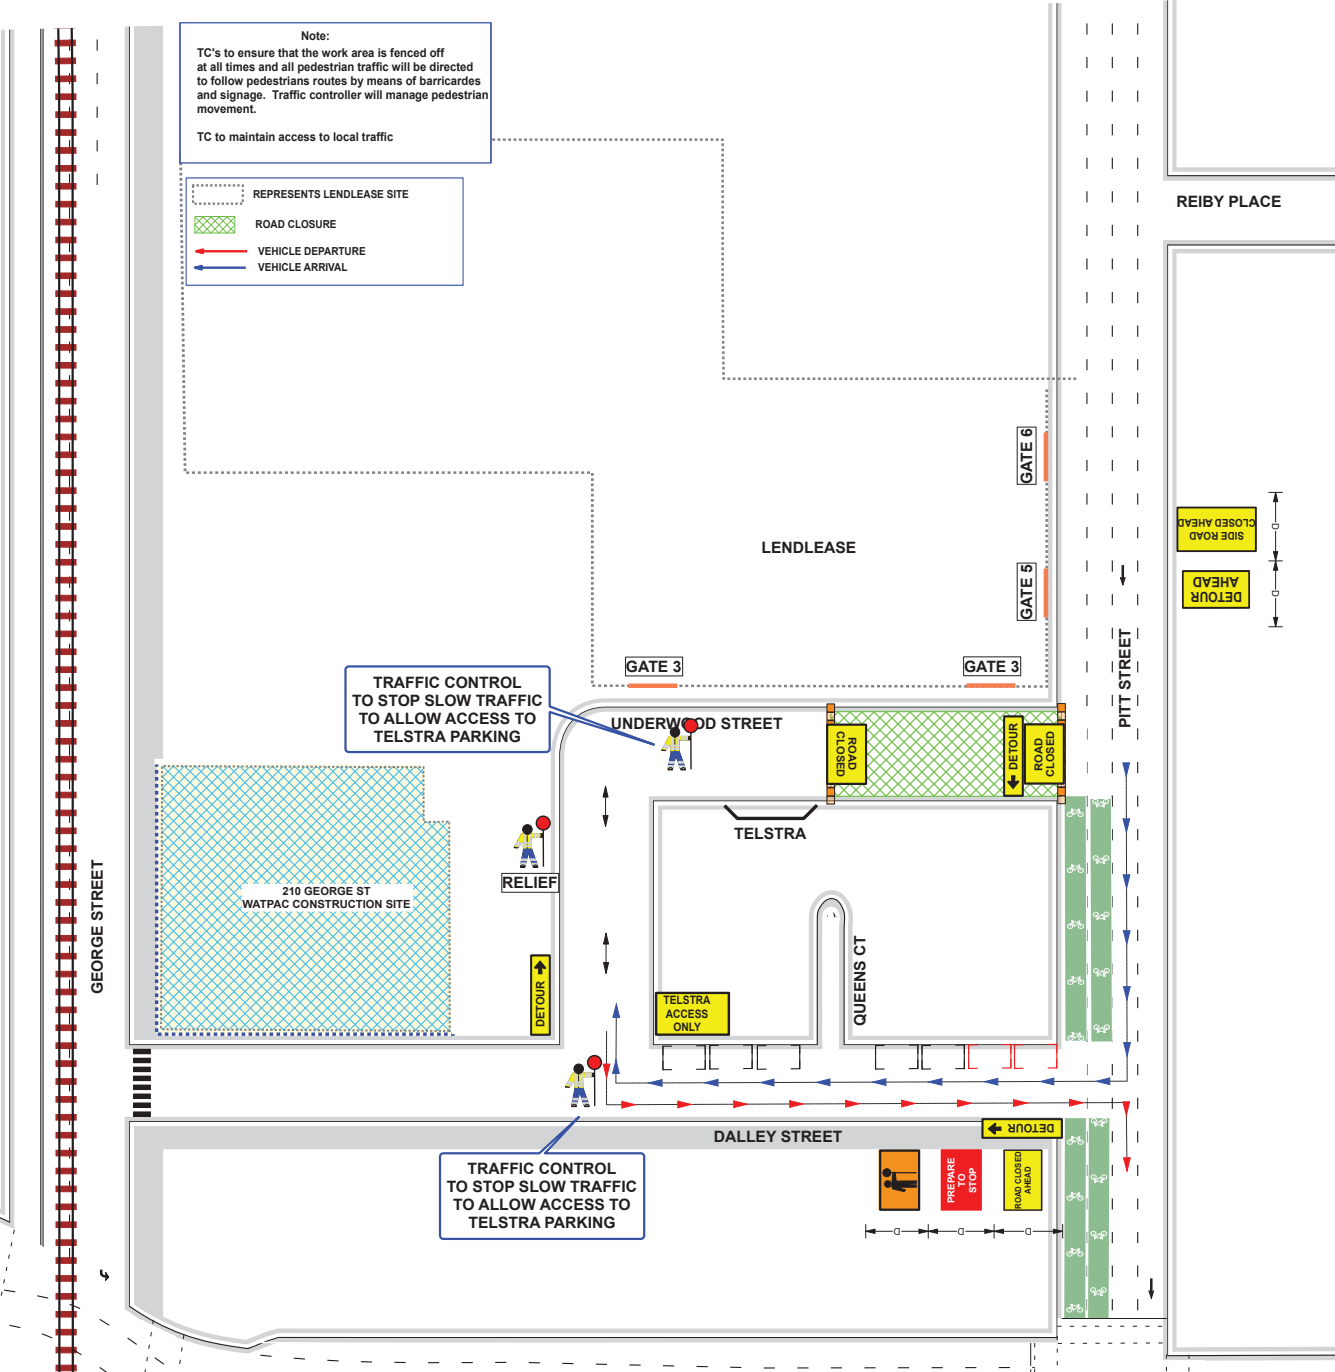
Note:
TC's to ensure that the work area is fenced off at all times and all pedestrian traffic will be directed to follow pedestrians routes by means of barricardes and signage. Traffic controller will manage pedestrian movement.

TC to maintain access to local traffic

REPRESENTS LENDLEASE SITE
ROAD CLOSURE
VEHICLE DEPARTURE
VEHICLE ARRIVAL

REIBY PLACE

GATE 6

LENDLEASE

SIDE ROAD CLOSED AHEAD

DETOUR AHEAD

GATE 5

GATE 3

GATE 3

PITT STREET

TRAFFIC CONTROL TO STOP SLOW TRAFFIC TO ALLOW ACCESS TO TELSTRA PARKING

UNDERW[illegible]OD STREET

ROAD CLOSED

DETOUR

ROAD CLOSED

TELSTRA

RELIEF

210 GEORGE ST
WATPAC CONSTRUCTION SITE

GEORGE STREET

QUEENS CT

DETOUR

TELSTRA ACCESS ONLY

DETOUR

DALLEY STREET

PREPARE TO STOP

ROAD CLOSED AHEAD

TRAFFIC CONTROL TO STOP SLOW TRAFFIC TO ALLOW ACCESS TO TELSTRA PARKING